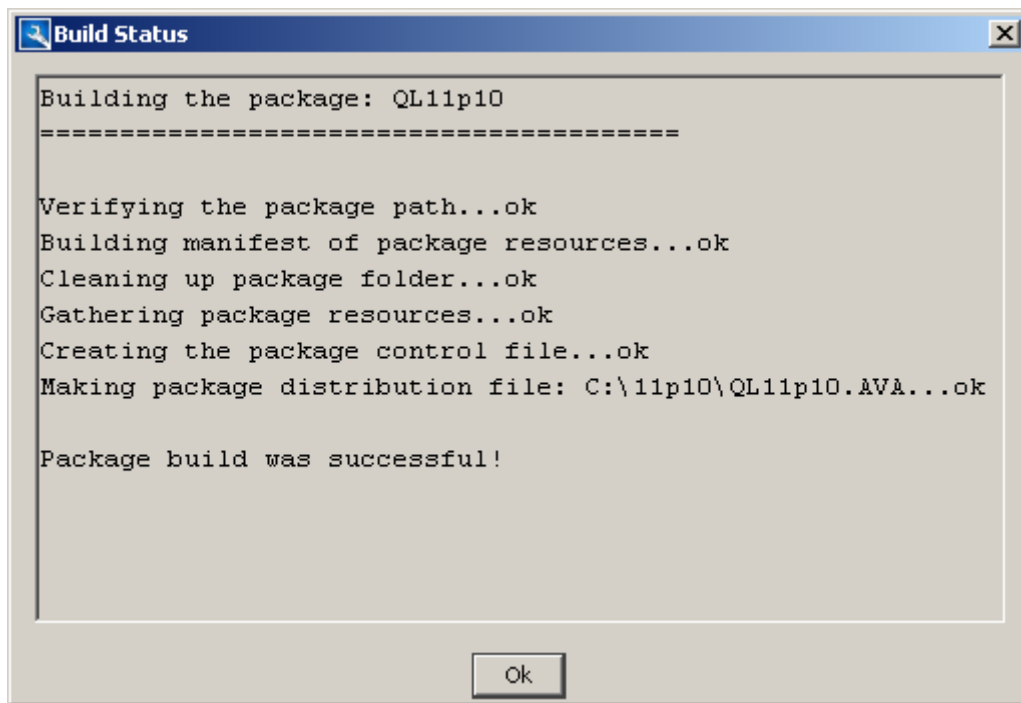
Build Status

Building the package: QL11p10
==========================================

Verifying the package path...ok
Building manifest of package resources...ok
Cleaning up package folder...ok
Gathering package resources...ok
Creating the package control file...ok
Making package distribution file: C:\11p10\QL11p10.AVA...ok

Package build was successful!

Ok